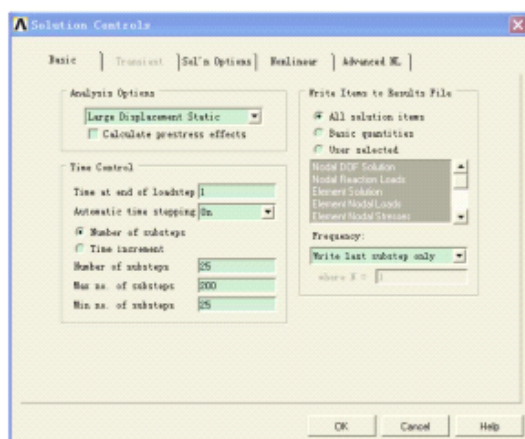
Solution Controls

Basic | Transient | Sol'n Options | Nonlinear | Advanced NL

Analysis Options
Large Displacement Static
Calculate prestress effects

Time Control
Time at end of loadstep 1
Automatic time stepping On
Number of substeps
Time increment
Number of substeps 25
Max no. of substeps 200
Min no. of substeps 25

Write Items to Results File
All solution items
Basic quantities
User selected
Nodal DOF Solution
Nodal Reaction Loads
Element Solution
Element Nodal Loads
Element Nodal Stresses

Frequency:
Write last substep only
where N = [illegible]

OK Cancel Help